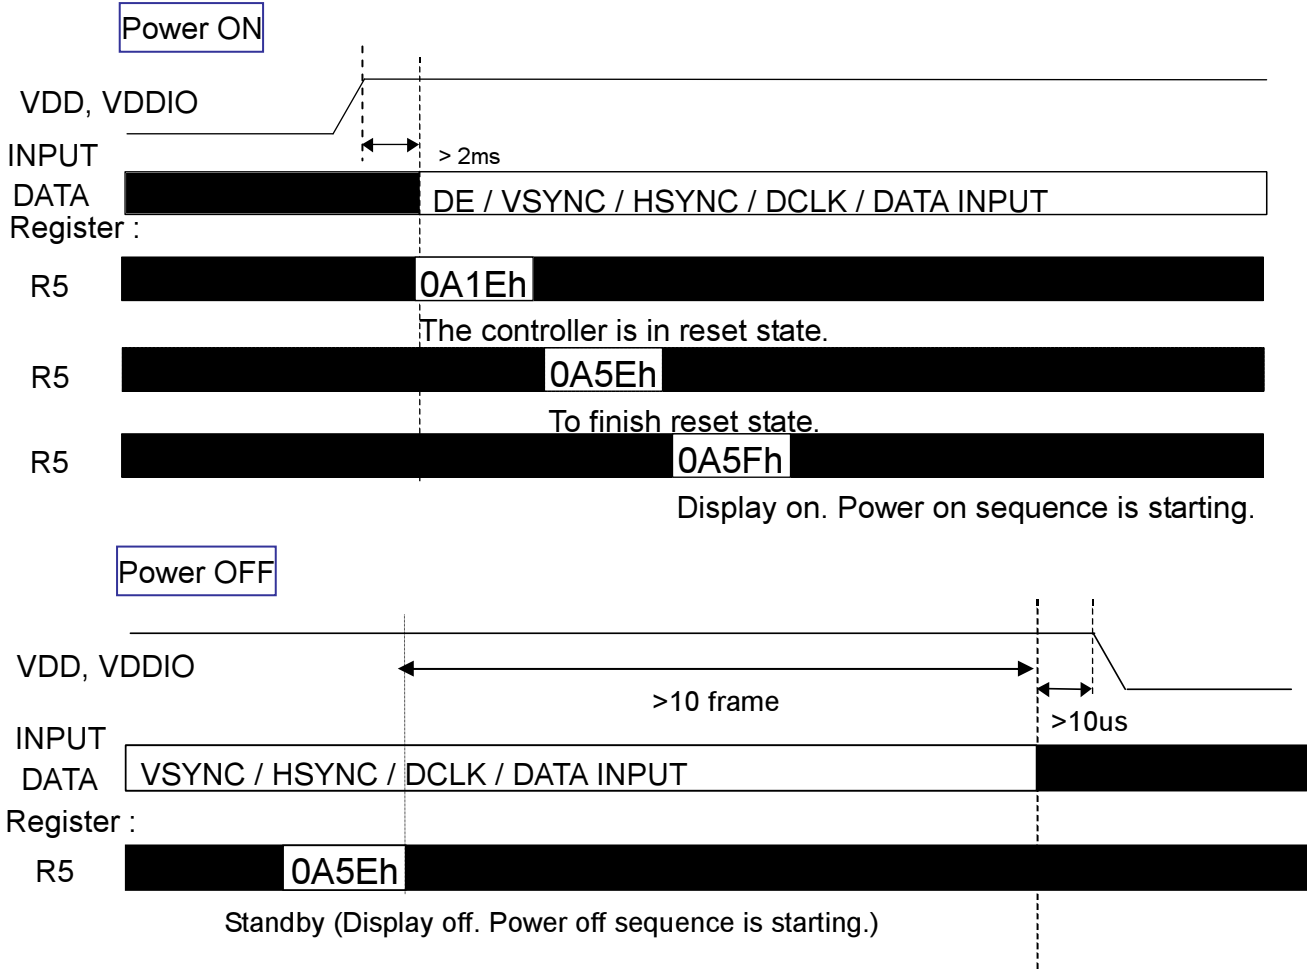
Power ON

VDD, VDDIO

INPUT DATA

> 2ms

DE / VSYNC / HSYNC / DCLK / DATA INPUT

Register :

R5

0A1Eh

The controller is in reset state.

R5

0A5Eh

To finish reset state.

R5

0A5Fh

Display on. Power on sequence is starting.

Power OFF

VDD, VDDIO

>10 frame

>10us

INPUT DATA

VSYNC / HSYNC / DCLK / DATA INPUT

Register :

R5

0A5Eh

Standby (Display off. Power off sequence is starting.)